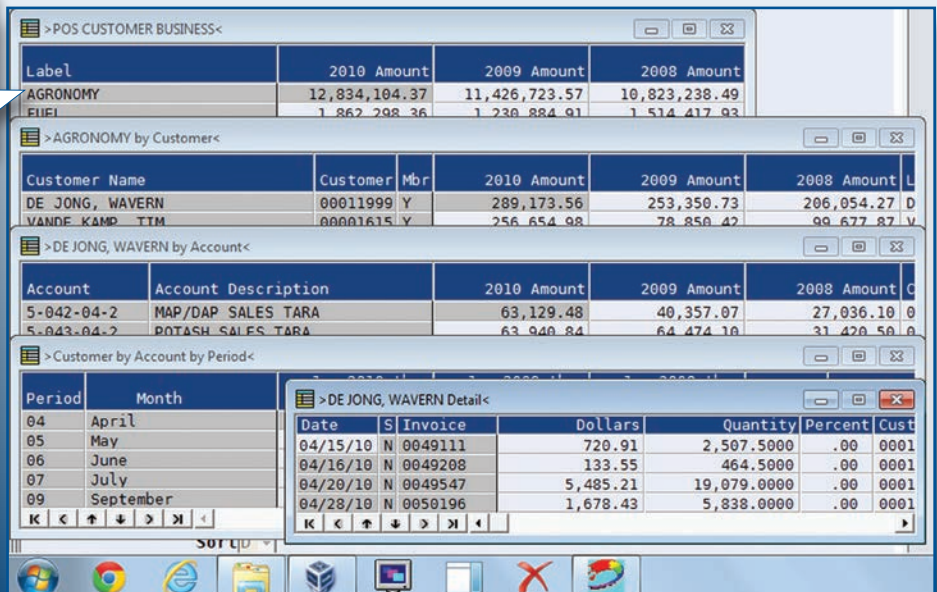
>POS CUSTOMER BUSINESS<

| Label | 2010 Amount | 2009 Amount | 2008 Amount |
|---|---|---|---|
| AGRONOMY | 12,834,104.37 | 11,426,723.57 | 10,823,238.49 |
| FUEL | 1,862,298.36 | 1,230,884.91 | 1,514,417.93 |

>AGRONOMY by Customer<

| Customer Name | Customer | Mbr | 2010 Amount | 2009 Amount | 2008 Amount | L |
|---|---|---|---|---|---|---|
| DE JONG, WAVERN | 00011999 | Y | 289,173.56 | 253,350.73 | 206,054.27 | D |
| VANDE KAMP, TIM | 00001615 | Y | 256,654.98 | 78,850.42 | 99,677.87 | V |

>DE JONG, WAVERN by Account<

| Account | Account Description | 2010 Amount | 2009 Amount | 2008 Amount | C |
|---|---|---|---|---|---|
| 5-042-04-2 | MAP/DAP SALES TARA | 63,129.48 | 40,357.07 | 27,036.10 | 0 |
| 5-043-04-2 | POTASH SALES TARA | 63,940.84 | 64,474.10 | 31,420.50 | 0 |

>Customer by Account by Period<

| Period | Month |
|---|---|
| 04 | April |
| 05 | May |
| 06 | June |
| 07 | July |
| 09 | September |

>DE JONG, WAVERN Detail<

| Date | S | Invoice | Dollars | Quantity | Percent | Cust |
|---|---|---|---|---|---|---|
| 04/15/10 | N | 0049111 | 720.91 | 2,507.5000 | .00 | 0001 |
| 04/16/10 | N | 0049208 | 133.55 | 464.5000 | .00 | 0001 |
| 04/20/10 | N | 0049547 | 5,485.21 | 19,079.0000 | .00 | 0001 |
| 04/28/10 | N | 0050196 | 1,678.43 | 5,838.0000 | .00 | 0001 |

Sort